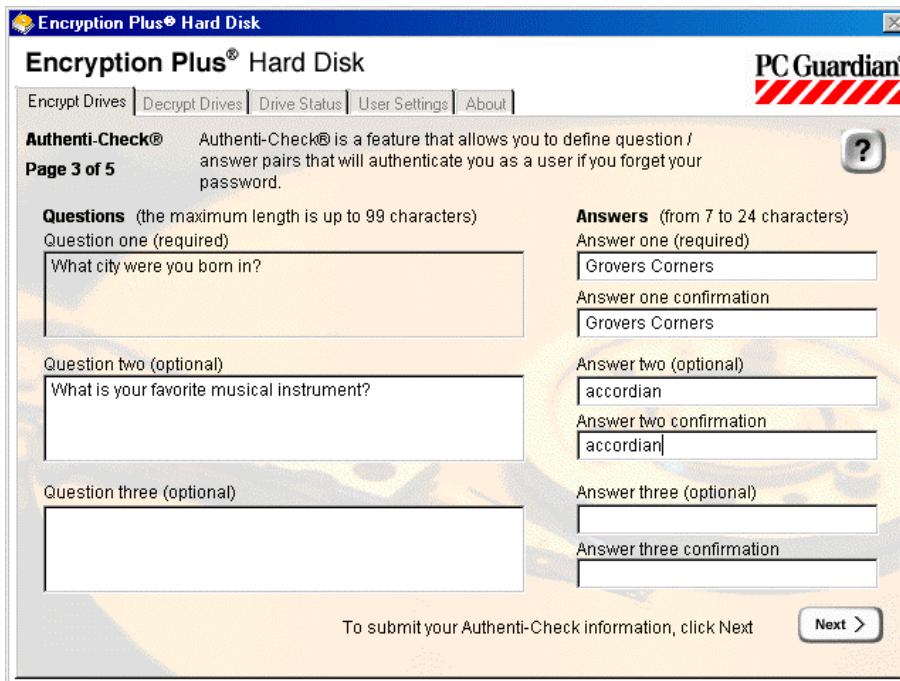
Encryption Plus® Hard Disk

Encryption Plus® Hard Disk

PC Guardian

Encrypt Drives | Decrypt Drives | Drive Status | User Settings | About

Authenti-Check®

Page 3 of 5

Authenti-Check® is a feature that allows you to define question / answer pairs that will authenticate you as a user if you forget your password.

?

Questions (the maximum length is up to 99 characters)

Question one (required)

What city were you born in?

Question two (optional)

What is your favorite musical instrument?

Question three (optional)

Answers (from 7 to 24 characters)

Answer one (required)

Grovers Corners

Answer one confirmation

Grovers Corners

Answer two (optional)

accordian

Answer two confirmation

accordian

Answer three (optional)

Answer three confirmation

To submit your Authenti-Check information, click Next

Next >